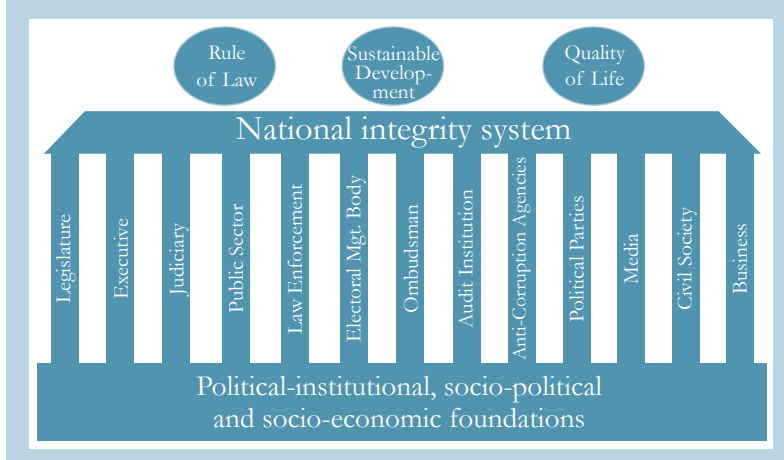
Rule of Law

Sustainable Develop-ment

Quality of Life

National integrity system

Legislature

Executive

Judiciary

Public Sector

Law Enforcement

Electoral Mgt. Body

Ombudsman

Audit Institution

Anti-Corruption Agencies

Political Parties

Media

Civil Society

Business

Political-institutional, socio-political and socio-economic foundations